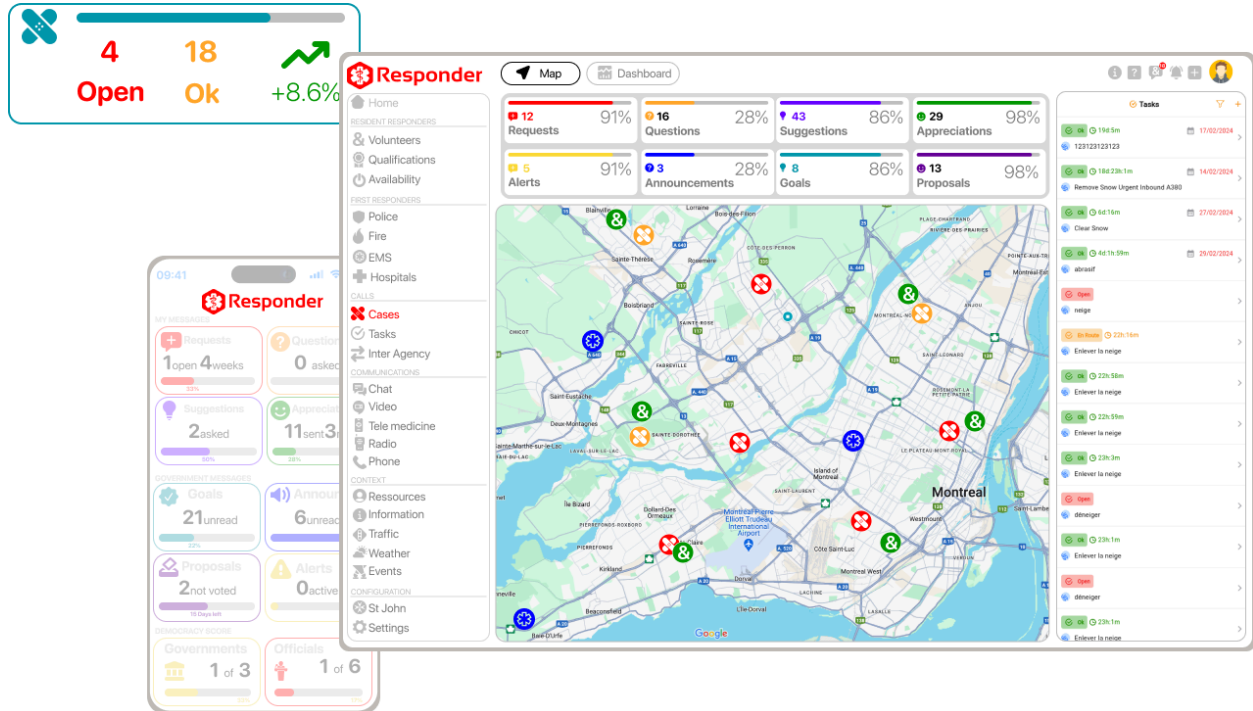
4 Open
18 Ok
+8.6%

Responder
Map
Dashboard

Home
RESIDENT RESPONDERS
Volunteers
Qualifications
Availability
FIRST RESPONDERS
Police
Fire
EMS
Hospitals
CALLS
Cases
Tasks
Inter Agency
COMMUNICATIONS
Chat
Video
Tele medicine
Radio
Phone
CONTEXT
Ressources
Information
Traffic
Weather
Events
CONFIGURATION
St John
Settings

| 12 Requests 91% | 16 Questions 28% | 43 Suggestions 86% | 29 Appreciations 98% |
|---|---|---|---|
| 5 Alerts 91% | 3 Announcements 28% | 8 Goals 86% | 13 Proposals 98% |

Montreal
Google

Tasks
Ok 19d:5m 17/02/2024 123123123123
Ok 18d:23h:1m 14/02/2024 Remove Snow Urgent Inbound A380
Ok 6d:16m 27/02/2024 Clear Snow
Ok 4d:1h:59m 29/02/2024 abrasif
Open neige
En Route 22h:16m Enlever la neige
Ok 22h:58m Enlever la neige
Ok 22h:59m Enlever la neige
Ok 23h:3m Enlever la neige
Open déneiger
Ok 23h:1m Enlever la neige
Open déneiger
Ok 23h:1m Enlever la neige

09:41
Responder
MY MESSAGES
Requests 1open 4weeks
Questions 0 asked
Suggestions 2asked
Appreciations 11sent 3
GOVERNMENT MESSAGES
Goals 21unread
Announcements 6unread
Proposals 2not voted
10 Days left
Alerts 0active
DEMOCRACY SCORE
Governments 1 of 3
Officials 1 of 6